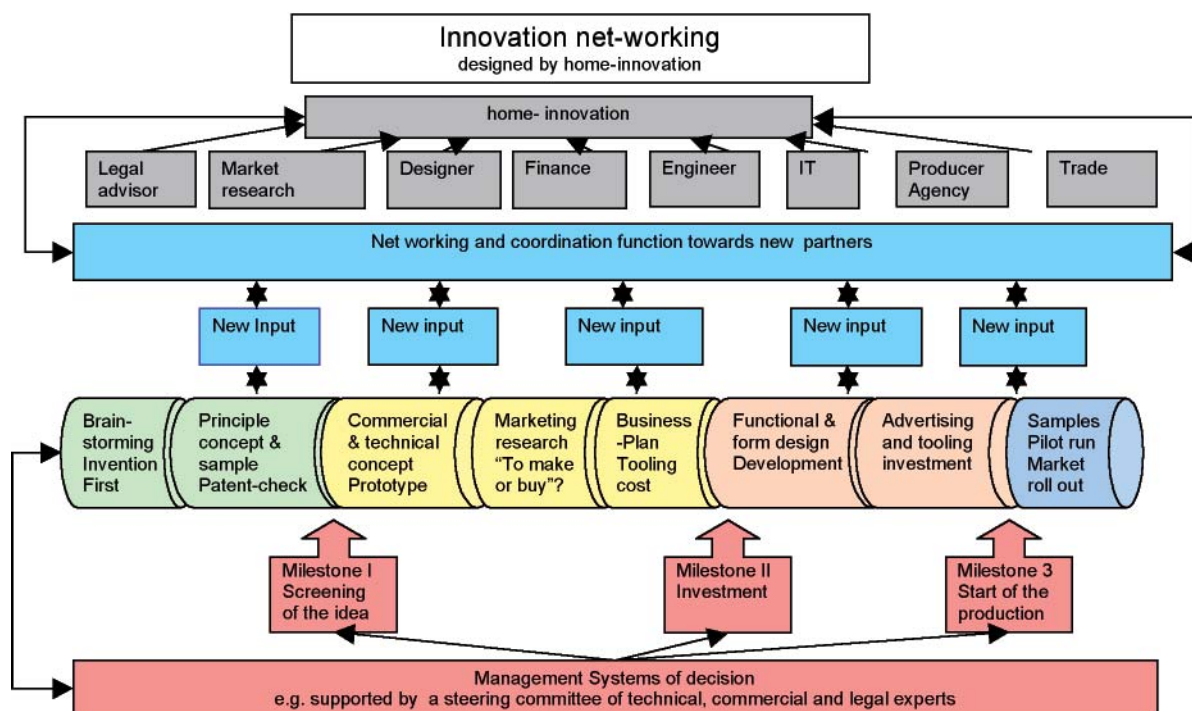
Innovation net-working
designed by home-innovation

home- innovation

Legal advisor

Market research

Designer

Finance

Engineer

IT

Producer Agency

Trade

Net working and coordination function towards new partners

New Input

New input

New input

New input

New input

Brain-storming Invention First

Principle concept & sample Patent-check

Commercial & technical concept Prototype

Marketing research "To make or buy"?

Business -Plan Tooling cost

Functional & form design Development

Advertising and tooling investment

Samples Pilot run Market roll out

Milestone I Screening of the idea

Milestone II Investment

Milestone 3 Start of the production

Management Systems of decision
e.g. supported by a steering committee of technical, commercial and legal experts